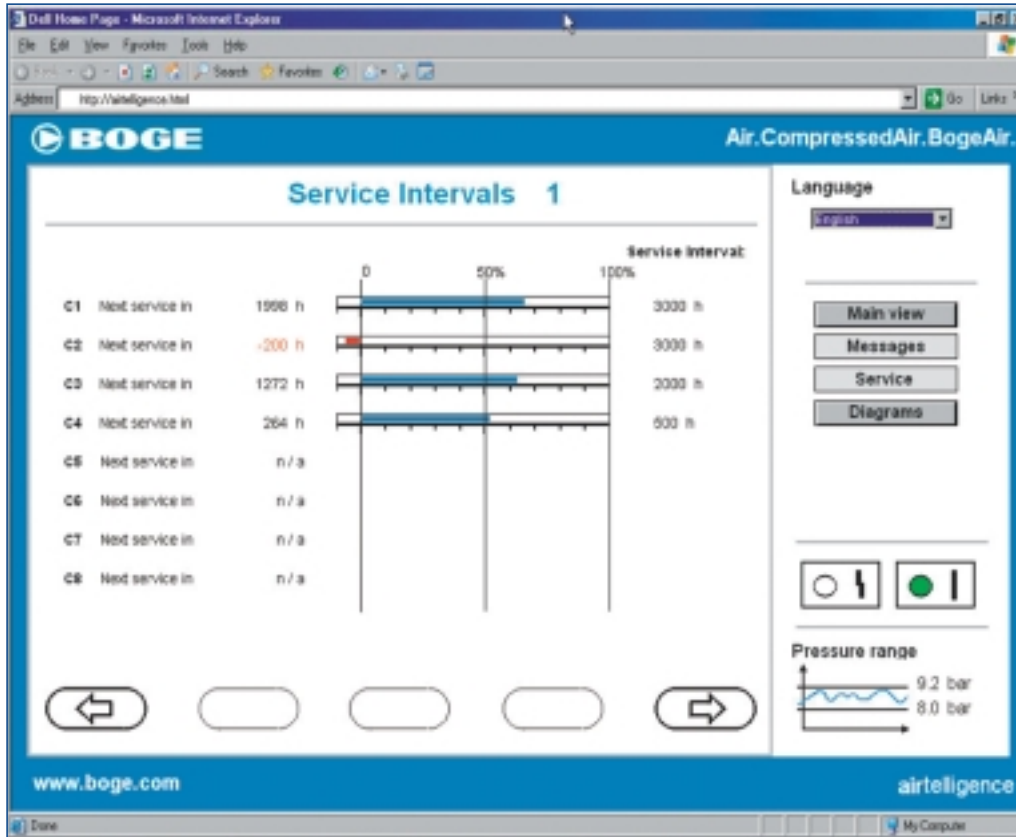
Dell Home Page - Microsoft Internet Explorer

File Edit View Favorites Tools Help

Back Search Favorites

Address http://airtelligence.html Go Links

BOGE

Air.CompressedAir.BogeAir.

Service Intervals 1

Service interval:

0 50% 100%

| | | | | |
|---|---|---|---|---|
| C1 | Next service in | 1998 h | | 3000 h |
| C2 | Next service in | -200 h | | 3000 h |
| C3 | Next service in | 1272 h | | 2000 h |
| C4 | Next service in | 264 h | | 500 h |
| C5 | Next service in | n / a | | |
| C6 | Next service in | n / a | | |
| C7 | Next service in | n / a | | |
| C8 | Next service in | n / a | | |

Language

English

Main view

Messages

Service

Diagrams

Pressure range

9.2 bar

8.0 bar

www.boge.com

airtelligence

Done

My Computer